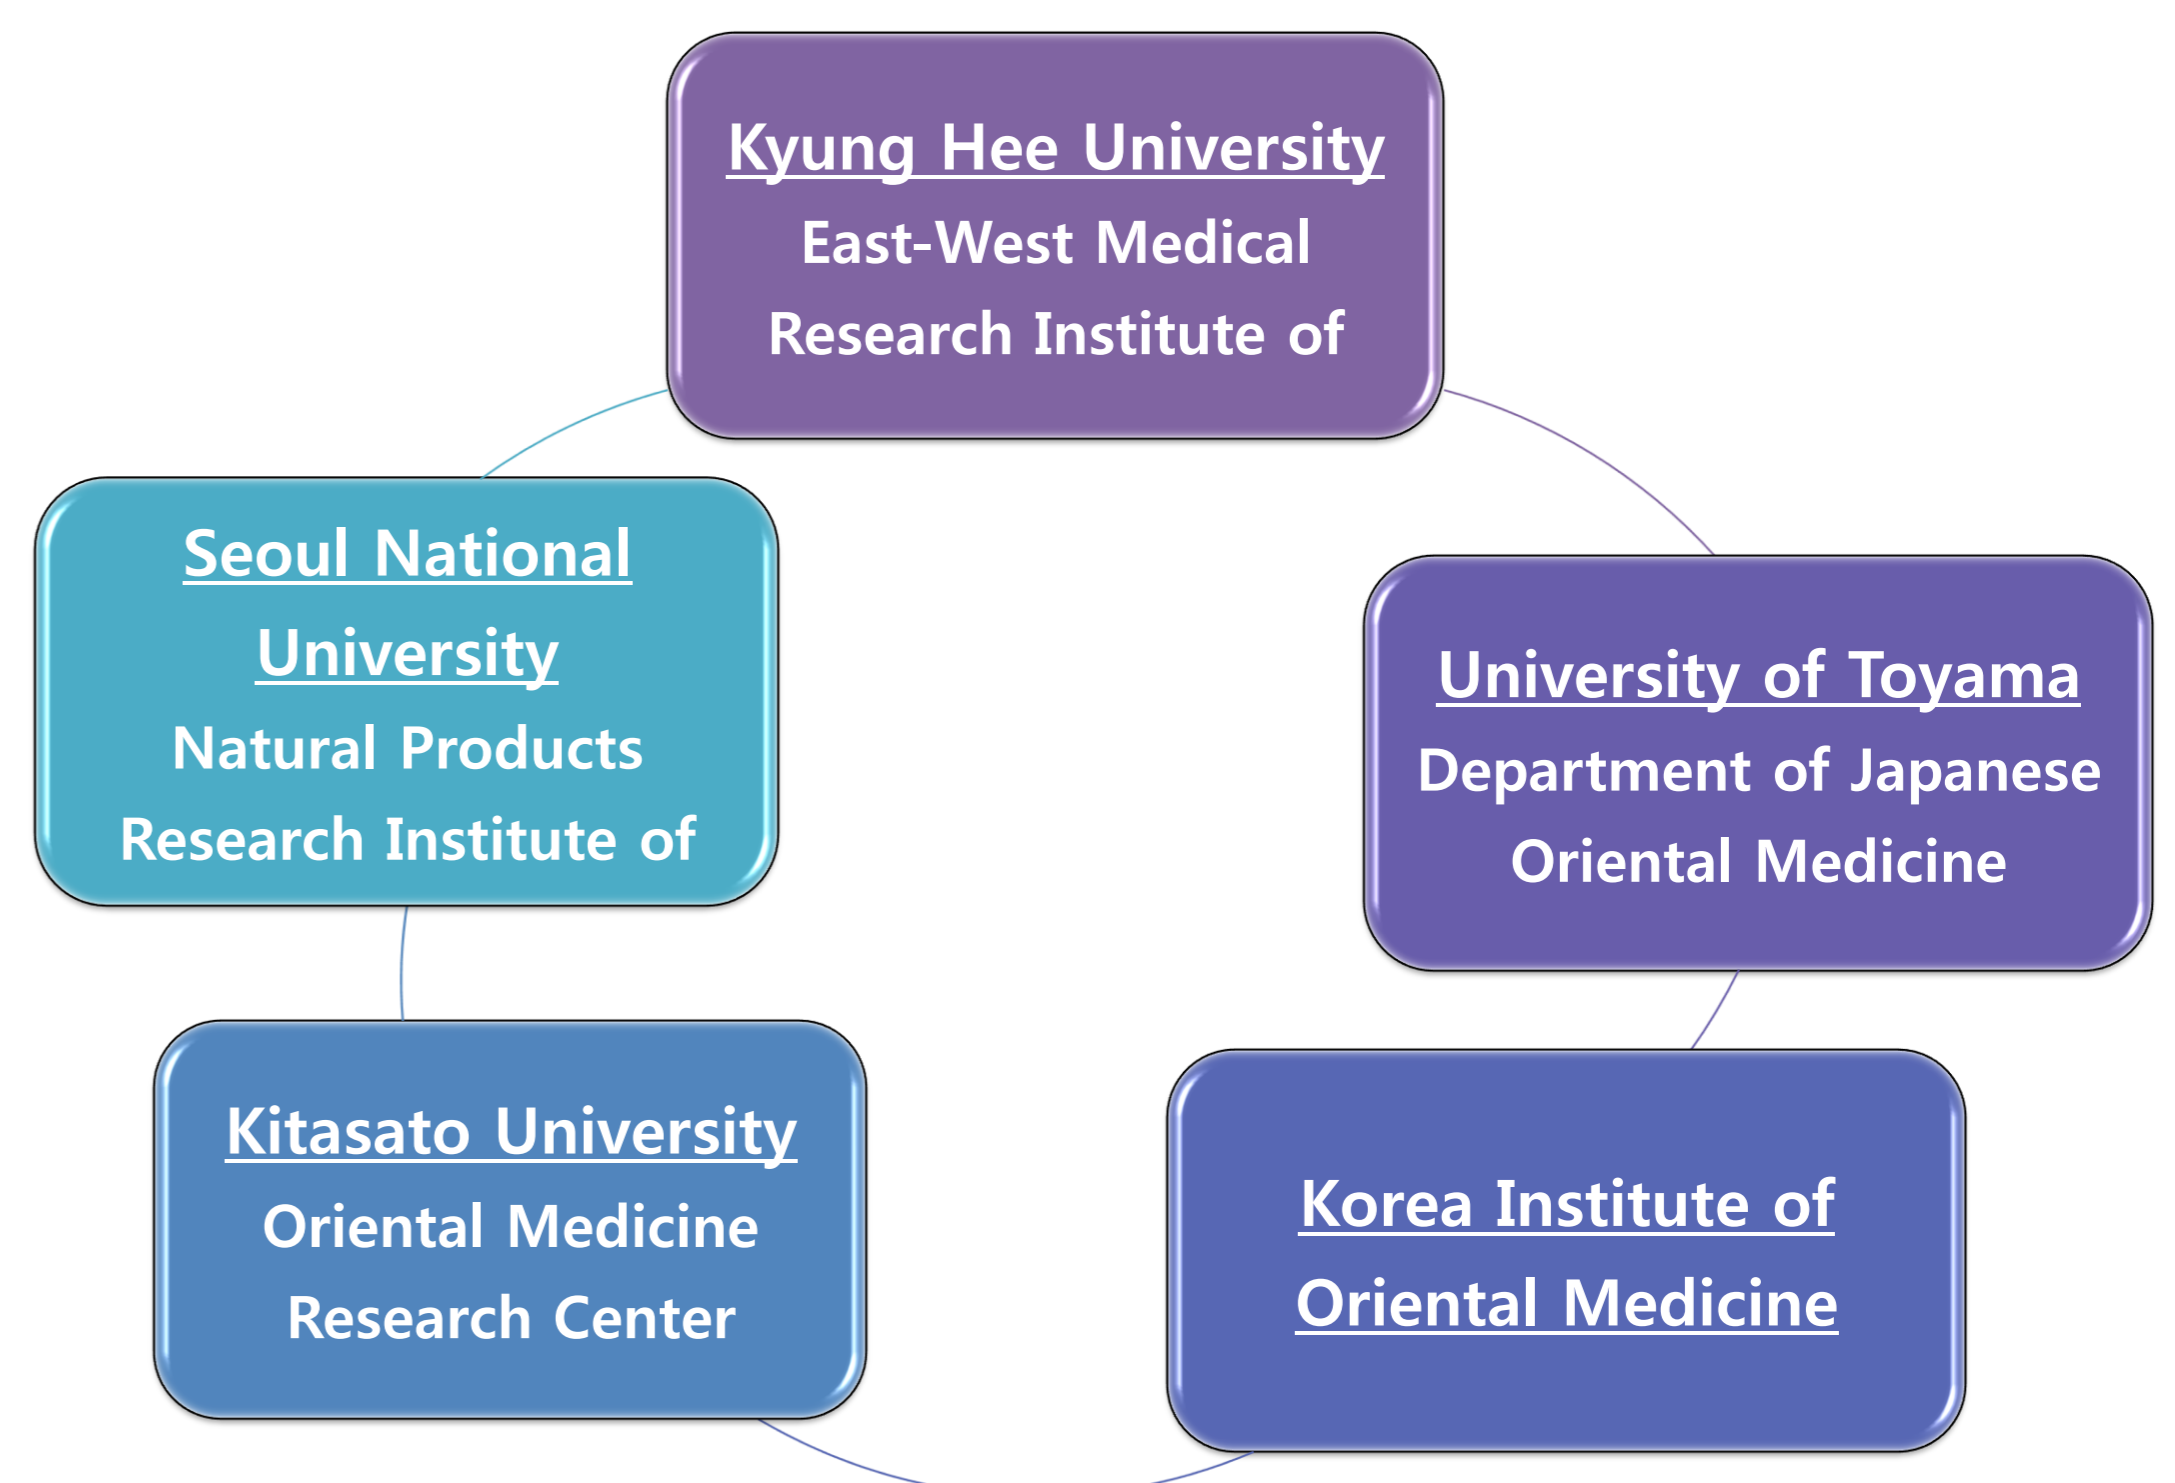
Kyung Hee University
East-West Medical Research Institute of

Seoul National University
Natural Products Research Institute of

University of Toyama
Department of Japanese Oriental Medicine

Kitasato University
Oriental Medicine Research Center

Korea Institute of Oriental Medicine